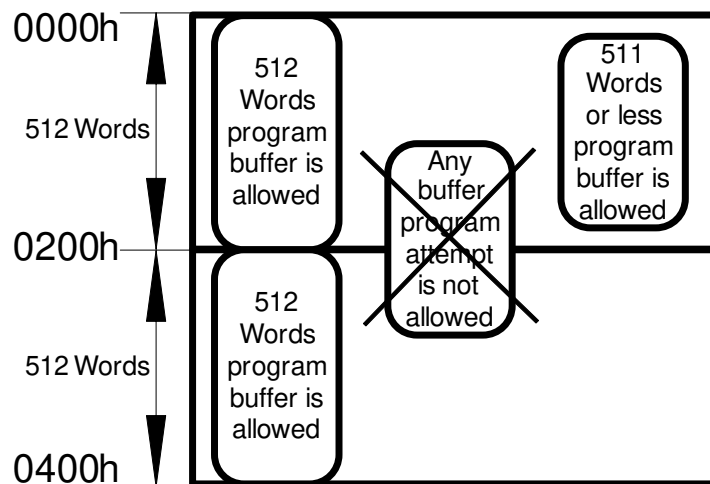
0000h

512 Words

512 Words program buffer is allowed

Any buffer program attempt is not allowed

511 Words or less program buffer is allowed

0200h

512 Words

512 Words program buffer is allowed

0400h